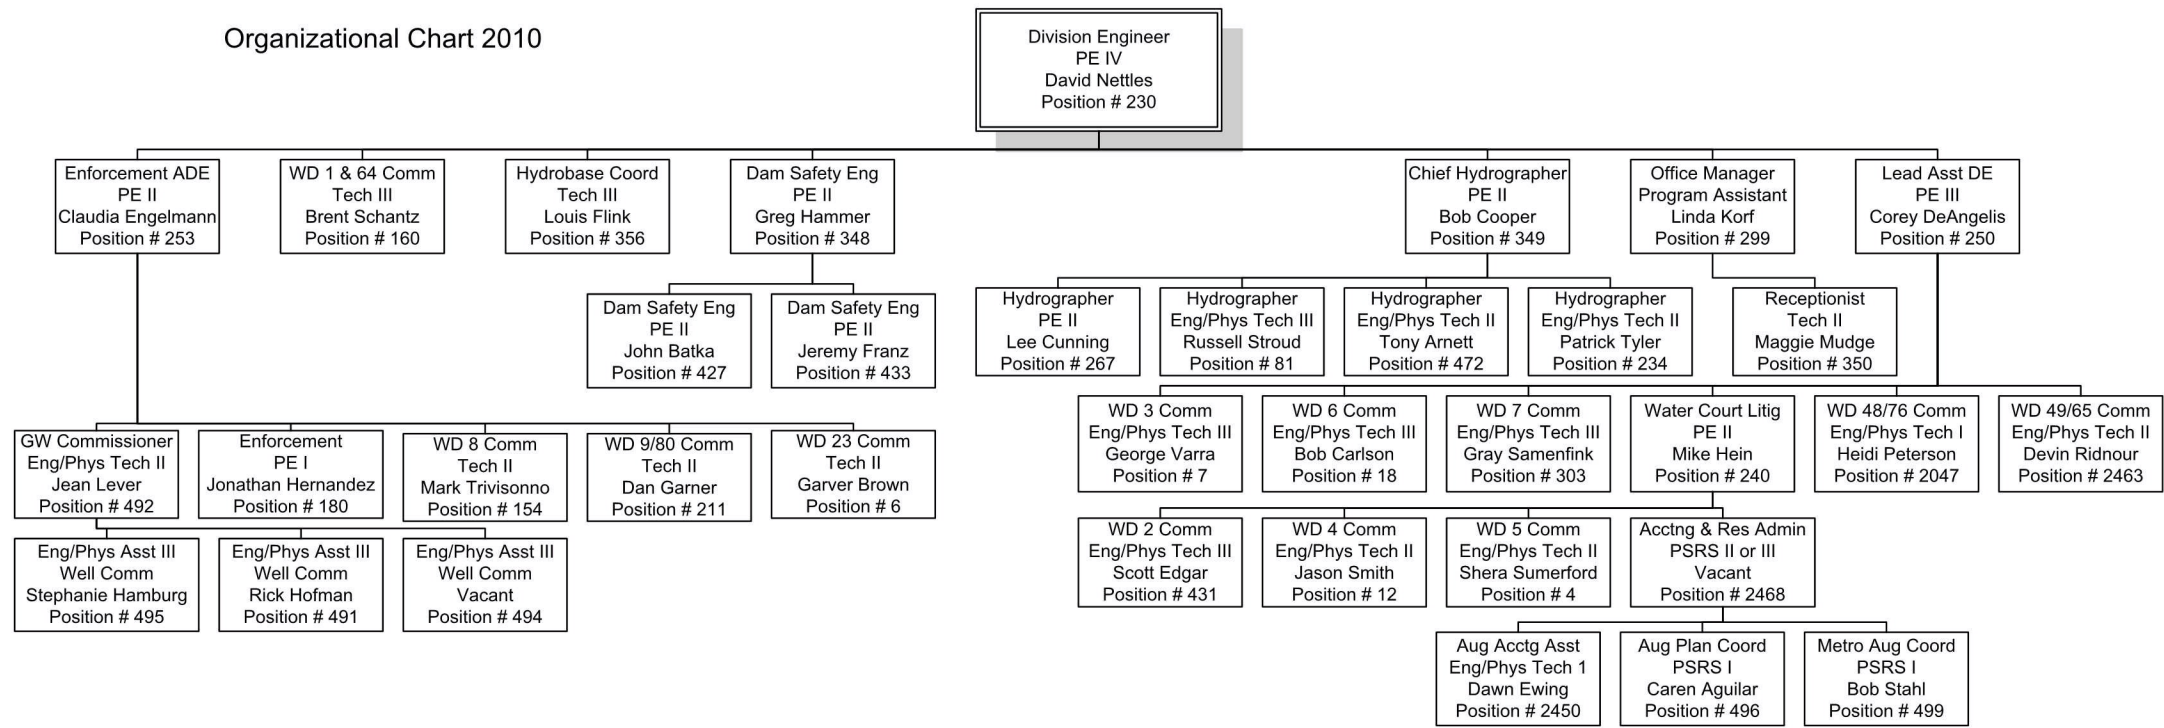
Organizational Chart 2010

Division Engineer
PE IV
David Nettles
Position # 230

Enforcement ADE
PE II
Claudia Engelmann
Position # 253

WD 1 & 64 Comm
Tech III
Brent Schantz
Position # 160

Hydrobase Coord
Tech III
Louis Flink
Position # 356

Dam Safety Eng
PE II
Greg Hammer
Position # 348

Chief Hydrographer
PE II
Bob Cooper
Position # 349

Office Manager
Program Assistant
Linda Korf
Position # 299

Lead Asst DE
PE III
Corey DeAngelis
Position # 250

Dam Safety Eng
PE II
John Batka
Position # 427

Dam Safety Eng
PE II
Jeremy Franz
Position # 433

Hydrographer
PE II
Lee Cunning
Position # 267

Hydrographer
Eng/Phys Tech III
Russell Stroud
Position # 81

Hydrographer
Eng/Phys Tech II
Tony Arnett
Position # 472

Hydrographer
Eng/Phys Tech II
Patrick Tyler
Position # 234

Receptionist
Tech II
Maggie Mudge
Position # 350

GW Commissioner
Eng/Phys Tech II
Jean Lever
Position # 492

Enforcement
PE I
Jonathan Hernandez
Position # 180

WD 8 Comm
Tech II
Mark Trivisonno
Position # 154

WD 9/80 Comm
Tech II
Dan Garner
Position # 211

WD 23 Comm
Tech II
Garver Brown
Position # 6

WD 3 Comm
Eng/Phys Tech III
George Varra
Position # 7

WD 6 Comm
Eng/Phys Tech III
Bob Carlson
Position # 18

WD 7 Comm
Eng/Phys Tech III
Gray Samenfink
Position # 303

Water Court Litig
PE II
Mike Hein
Position # 240

WD 48/76 Comm
Eng/Phys Tech I
Heidi Peterson
Position # 2047

WD 49/65 Comm
Eng/Phys Tech II
Devin Ridnour
Position # 2463

Eng/Phys Asst III
Well Comm
Stephanie Hamburg
Position # 495

Eng/Phys Asst III
Well Comm
Rick Hofman
Position # 491

Eng/Phys Asst III
Well Comm
Vacant
Position # 494

WD 2 Comm
Eng/Phys Tech III
Scott Edgar
Position # 431

WD 4 Comm
Eng/Phys Tech II
Jason Smith
Position # 12

WD 5 Comm
Eng/Phys Tech II
Shera Sumerford
Position # 4

Acctng & Res Admin
PSRS II or III
Vacant
Position # 2468

Aug Acctg Asst
Eng/Phys Tech 1
Dawn Ewing
Position # 2450

Aug Plan Coord
PSRS I
Caren Aguilar
Position # 496

Metro Aug Coord
PSRS I
Bob Stahl
Position # 499